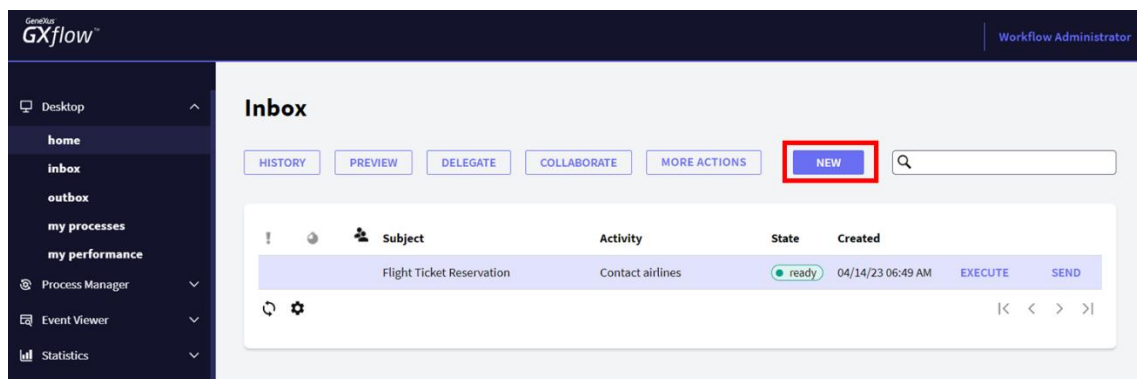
GeneXus GXflow™

Workflow Administrator

Desktop
home
inbox
outbox
my processes
my performance
Process Manager
Event Viewer
Statistics

Inbox

HISTORY PREVIEW DELEGATE COLLABORATE MORE ACTIONS NEW

| ! | | | Subject | Activity | State | Created | | |
|---|---|---|---|---|---|---|---|---|
| | | | Flight Ticket Reservation | Contact airlines | ready | 04/14/23 06:49 AM | EXECUTE | SEND |